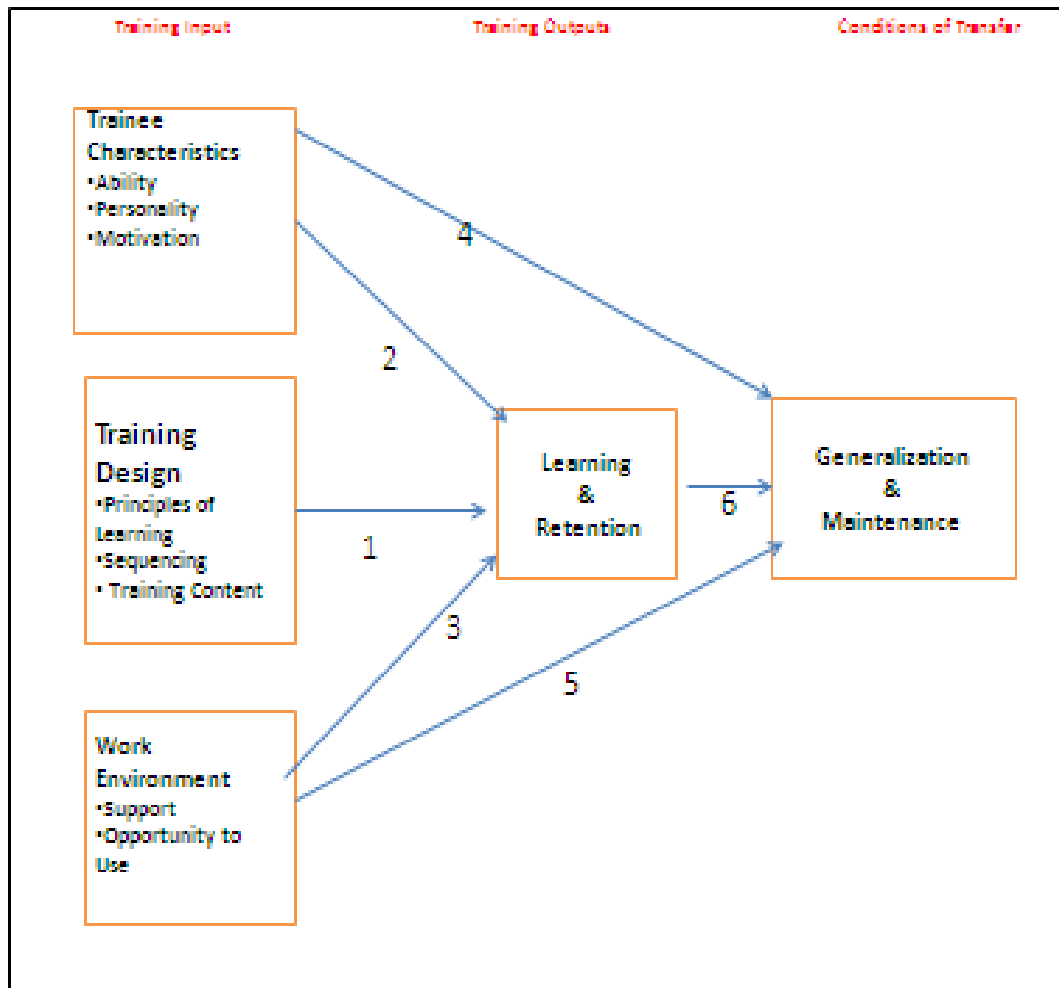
Training Input

Training Outputs

Conditions of Transfer

Trainee Characteristics
•Ability
•Personality
•Motivation

Training Design
•Principles of Learning
•Sequencing
• Training Content

Work Environment
•Support
•Opportunity to Use

4

2

1

3

5

Learning & Retention

6

Generalization & Maintenance